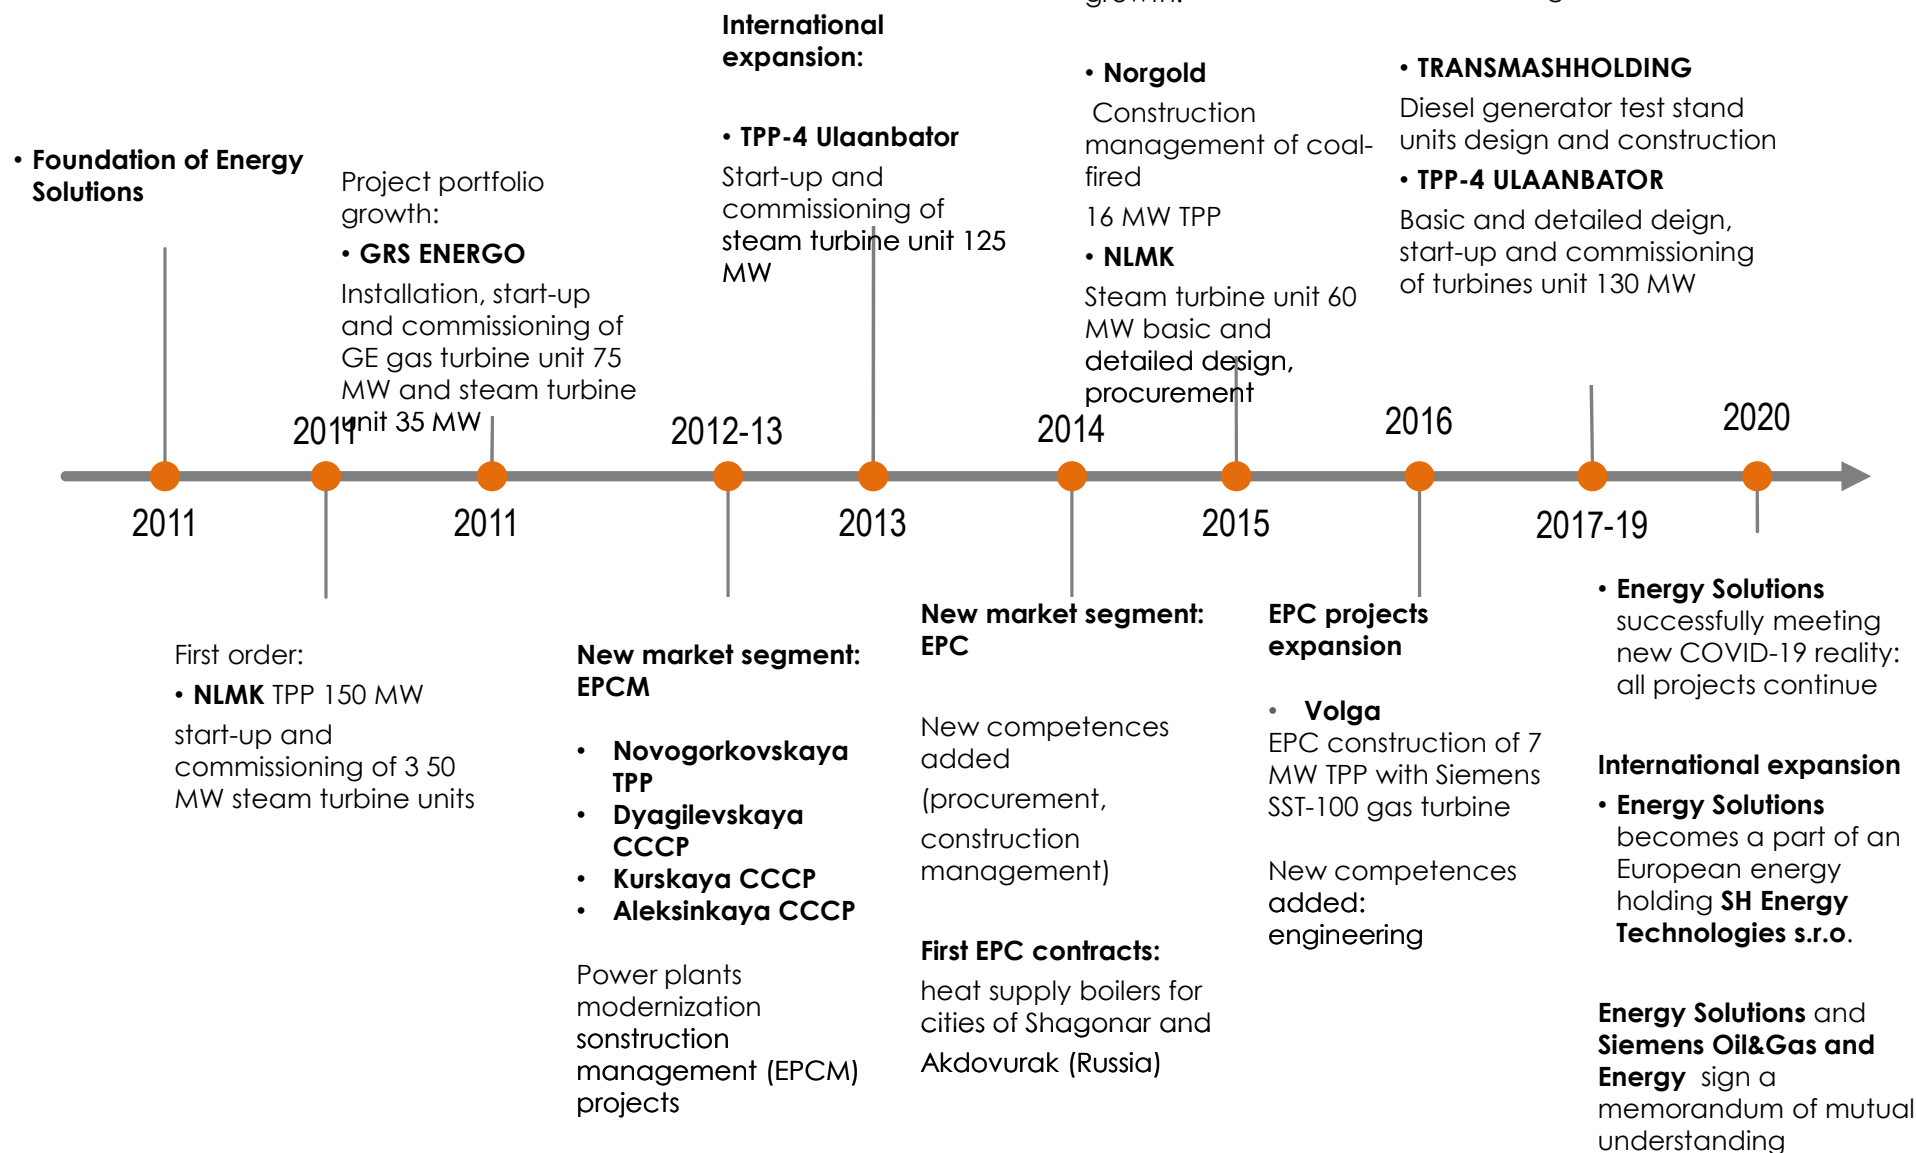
growth:

International expansion:

• TPP-4 Ulaanbator
Start-up and commissioning of steam turbine unit 125 MW

• Norgold
Construction management of coal-fired
16 MW TPP
• NLMK
Steam turbine unit 60 MW basic and detailed design, procurement

• TRANSMASHHOLDING
Diesel generator test stand units design and construction
• TPP-4 ULAANBATOR
Basic and detailed deign, start-up and commissioning of turbines unit 130 MW

• Foundation of Energy Solutions

Project portfolio growth:
• GRS ENERGO
Installation, start-up and commissioning of GE gas turbine unit 75 MW and steam turbine unit 35 MW

2011 2012-13 2014 2016 2020

2011 2011 2013 2015 2017-19

First order:
• NLMK TPP 150 MW
start-up and commissioning of 3 50 MW steam turbine units

New market segment: EPCM

• Novogorkovskaya TPP
• Dyagilevskaya CCCP
• Kurskaya CCCP
• Aleksinkaya CCCP

Power plants modernization sonstruction management (EPCM) projects

New market segment: EPC

New competences added
(procurement,
construction management)

First EPC contracts:
heat supply boilers for cities of Shagonar and
Akdovurak (Russia)

EPC projects expansion

• Volga
EPC construction of 7 MW TPP with Siemens SST-100 gas turbine

New competences added: engineering

• Energy Solutions successfully meeting new COVID-19 reality: all projects continue

International expansion
• Energy Solutions becomes a part of an European energy holding SH Energy Technologies s.r.o.

Energy Solutions and Siemens Oil&Gas and Energy sign a memorandum of mutual understanding